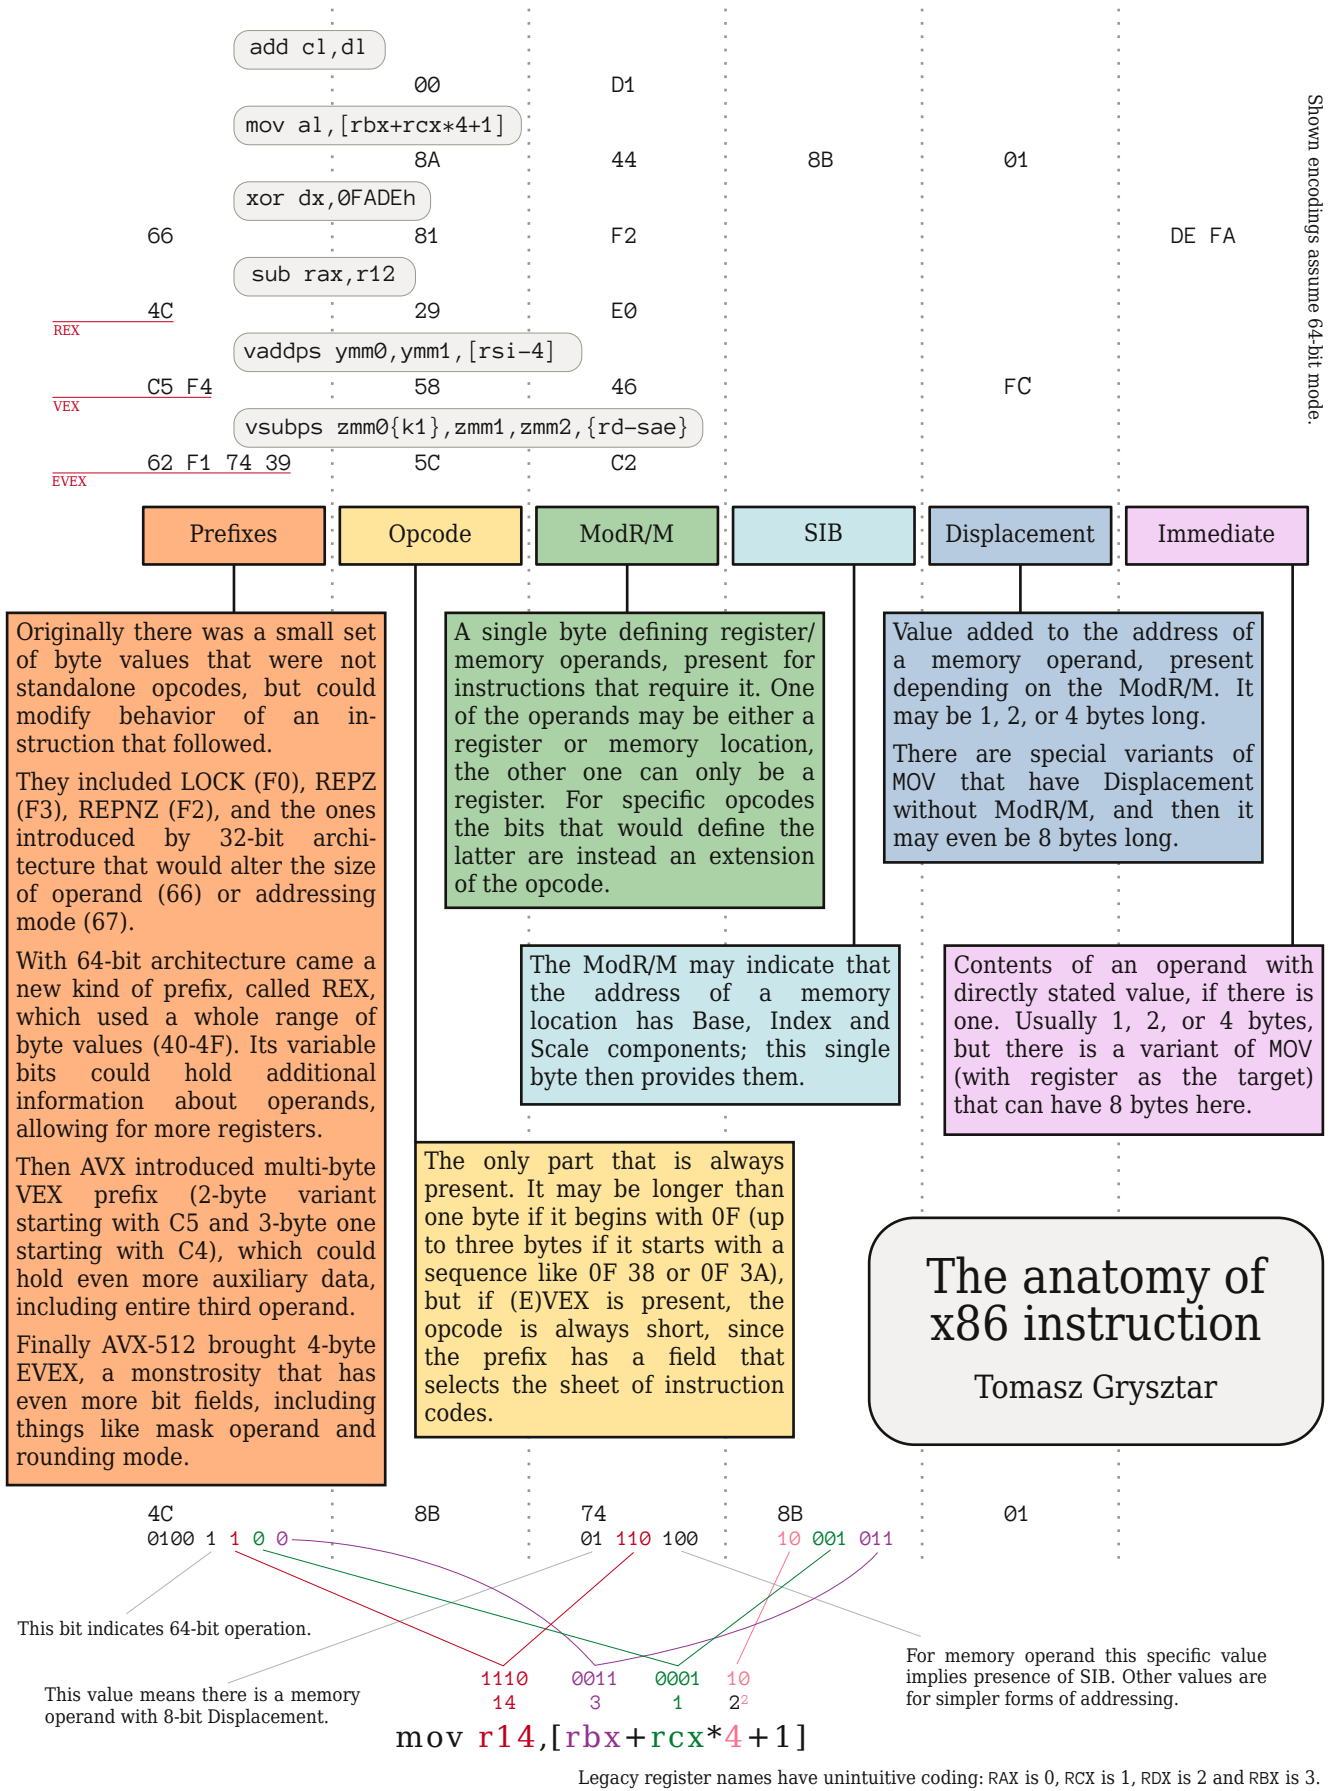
add cl,dl
00 D1
mov al,[rbx+rcx*4+1]
8A 44 8B 01
xor dx,0FADEh
66 81 F2 DE FA
sub rax,r12
4C 29 E0
REX
vaddps ymm0,ymm1,[rsi-4]
C5 F4 58 46 FC
VEX
vsubps zmm0{k1},zmm1,zmm2,{rd-sae}
62 F1 74 39 5C C2
EVEX

Shown encodings assume 64-bit mode.

| Prefixes | Opcode | ModR/M | SIB | Displacement | Immediate |
|---|---|---|---|---|---|

Originally there was a small set of byte values that were not standalone opcodes, but could modify behavior of an instruction that followed.

They included LOCK (F0), REPZ (F3), REPNZ (F2), and the ones introduced by 32-bit architecture that would alter the size of operand (66) or addressing mode (67).

With 64-bit architecture came a new kind of prefix, called REX, which used a whole range of byte values (40-4F). Its variable bits could hold additional information about operands, allowing for more registers.

Then AVX introduced multi-byte VEX prefix (2-byte variant starting with C5 and 3-byte one starting with C4), which could hold even more auxiliary data, including entire third operand.

Finally AVX-512 brought 4-byte EVEX, a monstrosity that has even more bit fields, including things like mask operand and rounding mode.

A single byte defining register/memory operands, present for instructions that require it. One of the operands may be either a register or memory location, the other one can only be a register. For specific opcodes the bits that would define the latter are instead an extension of the opcode.

Value added to the address of a memory operand, present depending on the ModR/M. It may be 1, 2, or 4 bytes long.

There are special variants of MOV that have Displacement without ModR/M, and then it may even be 8 bytes long.

The ModR/M may indicate that the address of a memory location has Base, Index and Scale components; this single byte then provides them.

Contents of an operand with directly stated value, if there is one. Usually 1, 2, or 4 bytes, but there is a variant of MOV (with register as the target) that can have 8 bytes here.

The only part that is always present. It may be longer than one byte if it begins with 0F (up to three bytes if it starts with a sequence like 0F 38 or 0F 3A), but if (E)VEX is present, the opcode is always short, since the prefix has a field that selects the sheet of instruction codes.

The anatomy of x86 instruction
Tomasz Grysztar

4C 8B 74 8B 01
0100 1 1 0 0 01 110 100 10 001 011

This bit indicates 64-bit operation.

This value means there is a memory operand with 8-bit Displacement.

1110 0011 0001 10
14 3 1 $2^2$

For memory operand this specific value implies presence of SIB. Other values are for simpler forms of addressing.

mov r14,[rbx+rcx*4+1]

Legacy register names have unintuitive coding: RAX is 0, RCX is 1, RDX is 2 and RBX is 3.